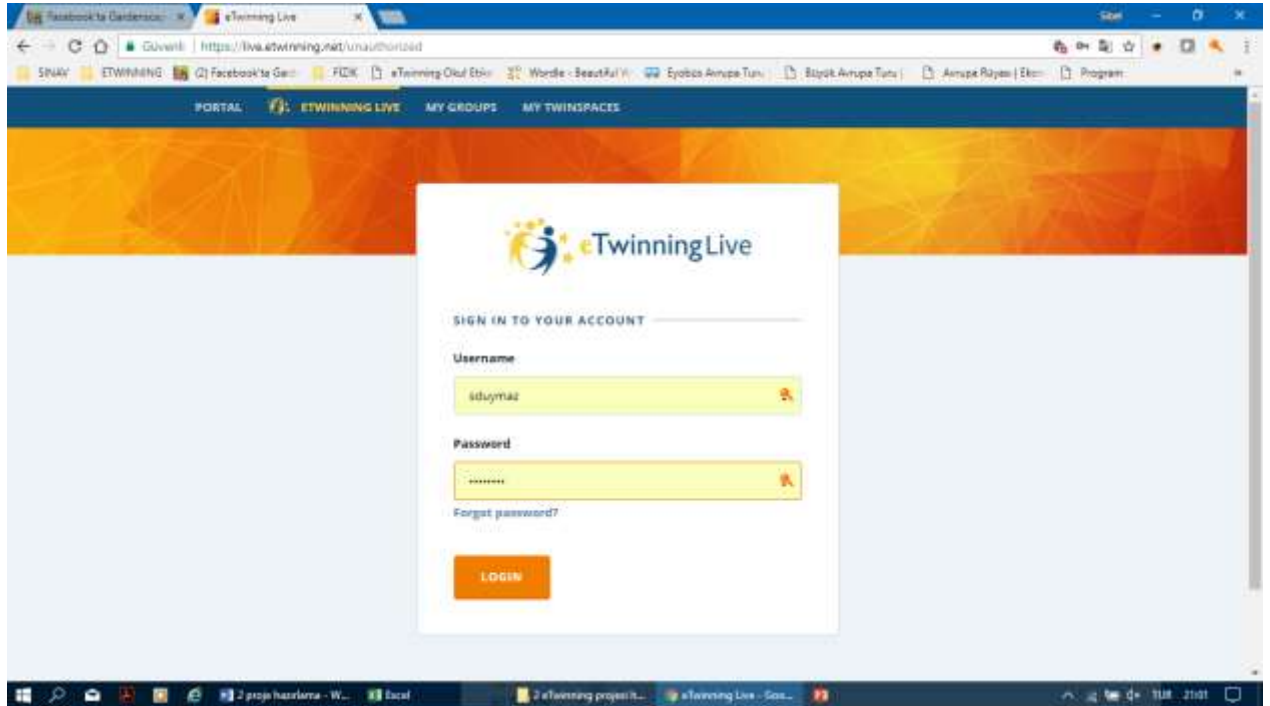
Facebook'ta Gardersco | eTwinning Live

Sibel

Güvenli | https://live.etwinning.net/unauthorized

SINAV | ETWINNING | (2) Facebook'ta Gar | FIDK | eTwinning Okul Etki | Wordle - Beautiful | Eyobis Avrupa Turu | Büyük Avrupa Turu | Avrupa Rüyası | Eko | Program

PORTAL | ETWINNING LIVE | MY GROUPS | MY TWINSPACES

eTwinningLive

SIGN IN TO YOUR ACCOUNT

Username

sduymaz

Password

•••••••••

Forgot password?

LOGIN

2 proje hazırlama - W... | Excel | 2 eTwinning projesi h... | eTwinning Live - Goo...

TUR 21:01